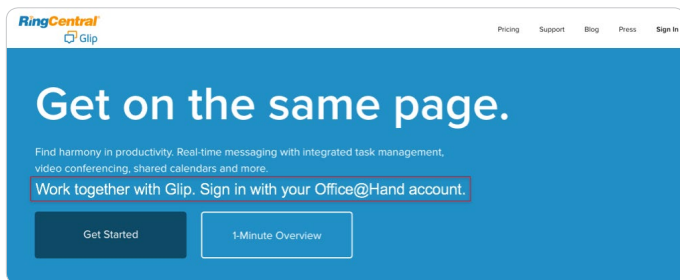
RingCentral
Glip

Pricing Support Blog Press Sign In

Get on the same page.

Find harmony in productivity. Real-time messaging with integrated task management, video conferencing, shared calendars and more.

Work together with Glip. Sign in with your Office@Hand account.

Get Started

1-Minute Overview